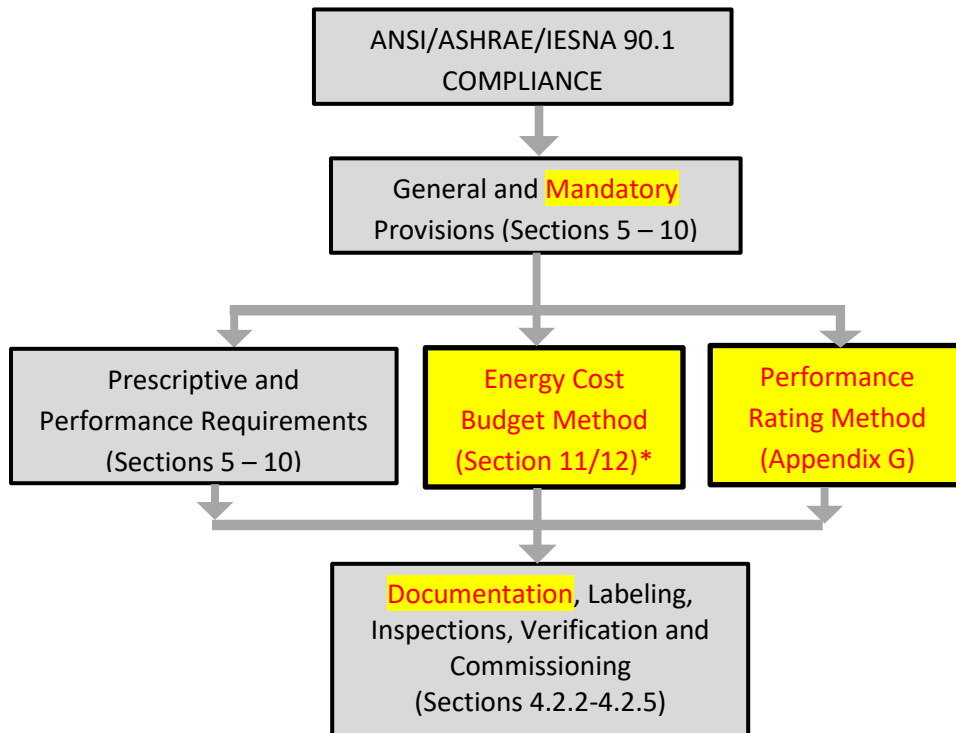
ANSI/ASHRAE/IESNA 90.1 COMPLIANCE

General and Mandatory Provisions (Sections 5 – 10)

Prescriptive and Performance Requirements (Sections 5 – 10)

Energy Cost Budget Method (Section 11/12)*

Performance Rating Method (Appendix G)

Documentation, Labeling, Inspections, Verification and Commissioning (Sections 4.2.2-4.2.5)